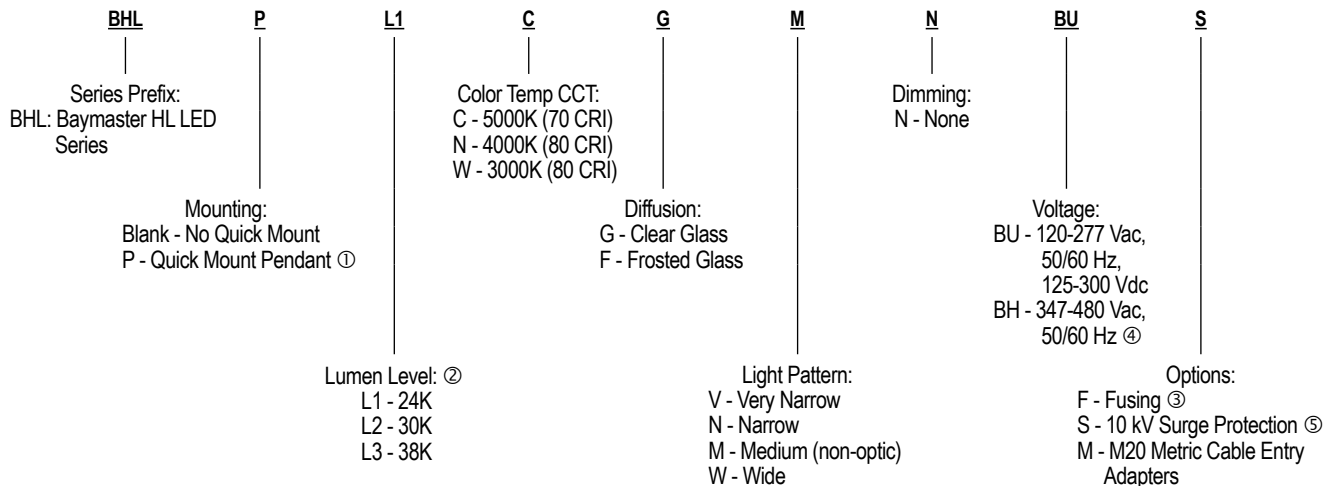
BHL P L1 C G M N BU S

Series Prefix:
BHL: Baymaster HL LED Series

Color Temp CCT:
C - 5000K (70 CRI)
N - 4000K (80 CRI)
W - 3000K (80 CRI)

Dimming:
N - None

Mounting:
Blank - No Quick Mount
P - Quick Mount Pendant ①

Diffusion:
G - Clear Glass
F - Frosted Glass

Voltage:
BU - 120-277 Vac, 50/60 Hz, 125-300 Vdc
BH - 347-480 Vac, 50/60 Hz ④

Lumen Level: ②
L1 - 24K
L2 - 30K
L3 - 38K

Light Pattern:
V - Very Narrow
N - Narrow
M - Medium (non-optic)
W - Wide

Options:
F - Fusing ③
S - 10 kV Surge Protection ⑤
M - M20 Metric Cable Entry Adapters